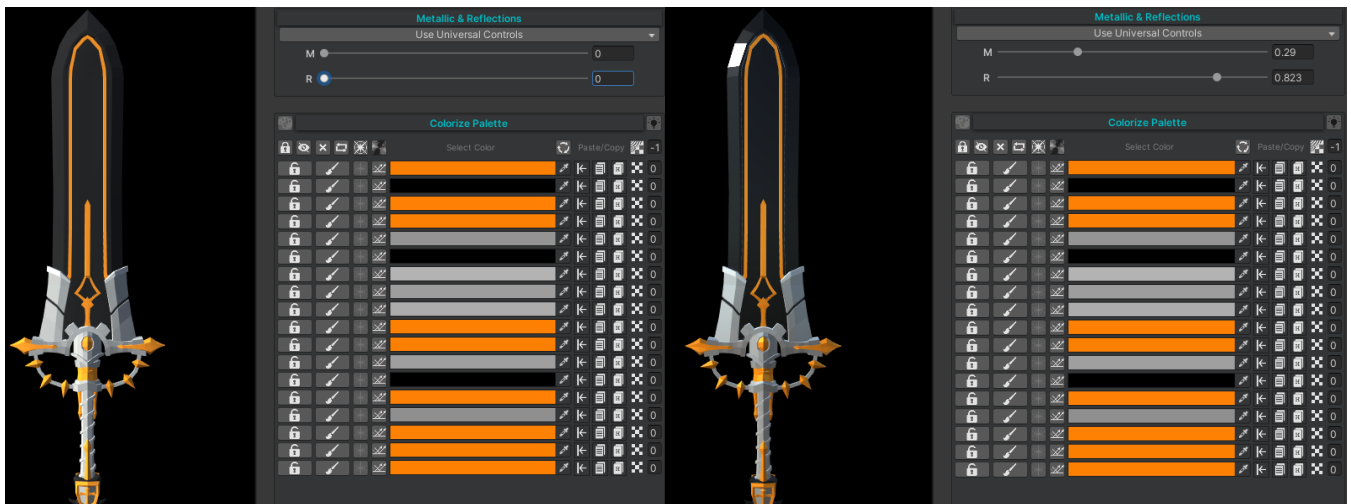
Metallic & Reflections
Use Universal Controls
M 0
R 0

Colorize Palette
Select Color
Paste/Copy
-1
0
0
0
0
0
0
0
0
0
0
0
0
0
0
0
0
0
0

Metallic & Reflections
Use Universal Controls
M 0.29
R 0.823

Colorize Palette
Select Color
Paste/Copy
-1
0
0
0
0
0
0
0
0
0
0
0
0
0
0
0
0
0
0